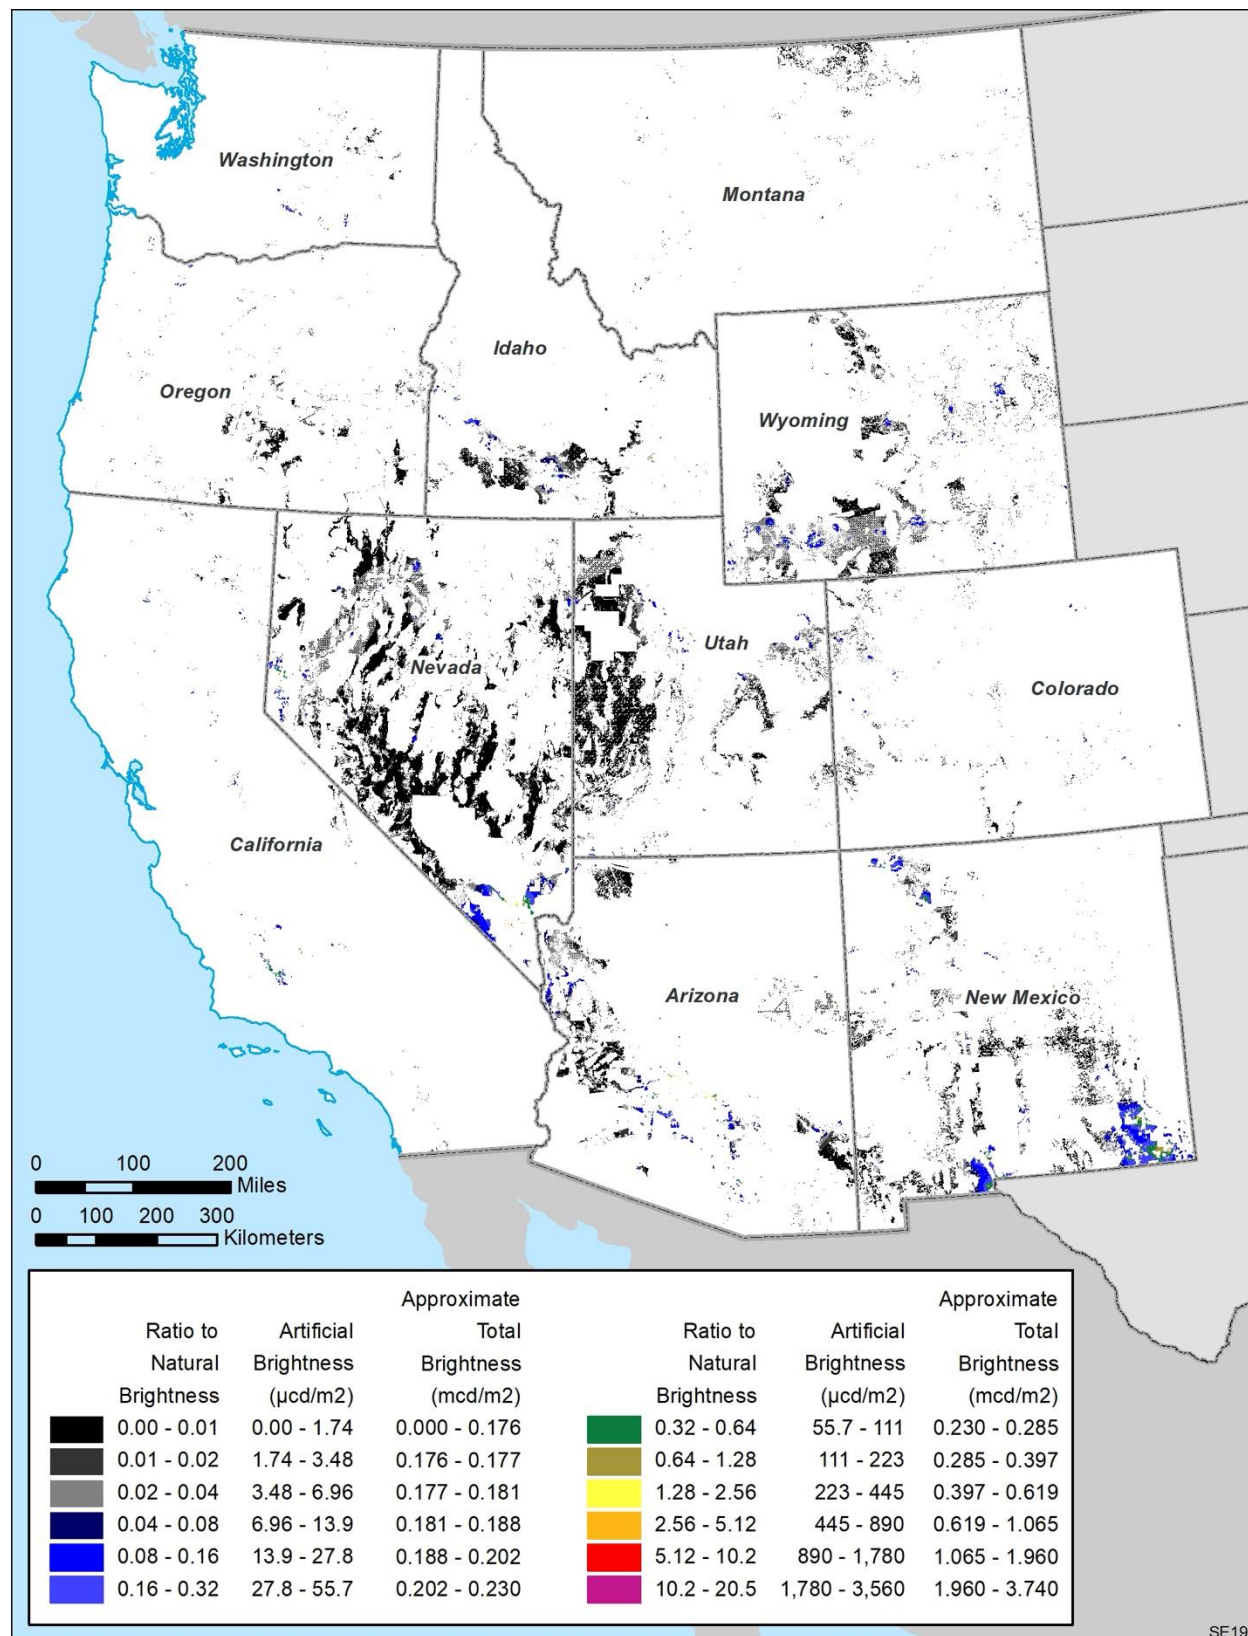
Washington
Montana
Idaho
Oregon
Wyoming
Utah
Nevada
Colorado
California
Arizona
New Mexico

0 100 200 Miles
0 100 200 300 Kilometers

| | Ratio to Natural Brightness | Artificial Brightness (µcd/m2) | Approximate Total Brightness (mcd/m2) | | Ratio to Natural Brightness | Artificial Brightness (µcd/m2) | Approximate Total Brightness (mcd/m2) |
|---|---|---|---|---|---|---|---|
| | 0.00 - 0.01 | 0.00 - 1.74 | 0.000 - 0.176 | | 0.32 - 0.64 | 55.7 - 111 | 0.230 - 0.285 |
| | 0.01 - 0.02 | 1.74 - 3.48 | 0.176 - 0.177 | | 0.64 - 1.28 | 111 - 223 | 0.285 - 0.397 |
| | 0.02 - 0.04 | 3.48 - 6.96 | 0.177 - 0.181 | | 1.28 - 2.56 | 223 - 445 | 0.397 - 0.619 |
| | 0.04 - 0.08 | 6.96 - 13.9 | 0.181 - 0.188 | | 2.56 - 5.12 | 445 - 890 | 0.619 - 1.065 |
| | 0.08 - 0.16 | 13.9 - 27.8 | 0.188 - 0.202 | | 5.12 - 10.2 | 890 - 1,780 | 1.065 - 1.960 |
| | 0.16 - 0.32 | 27.8 - 55.7 | 0.202 - 0.230 | | 10.2 - 20.5 | 1,780 - 3,560 | 1.960 - 3.740 |

SE19